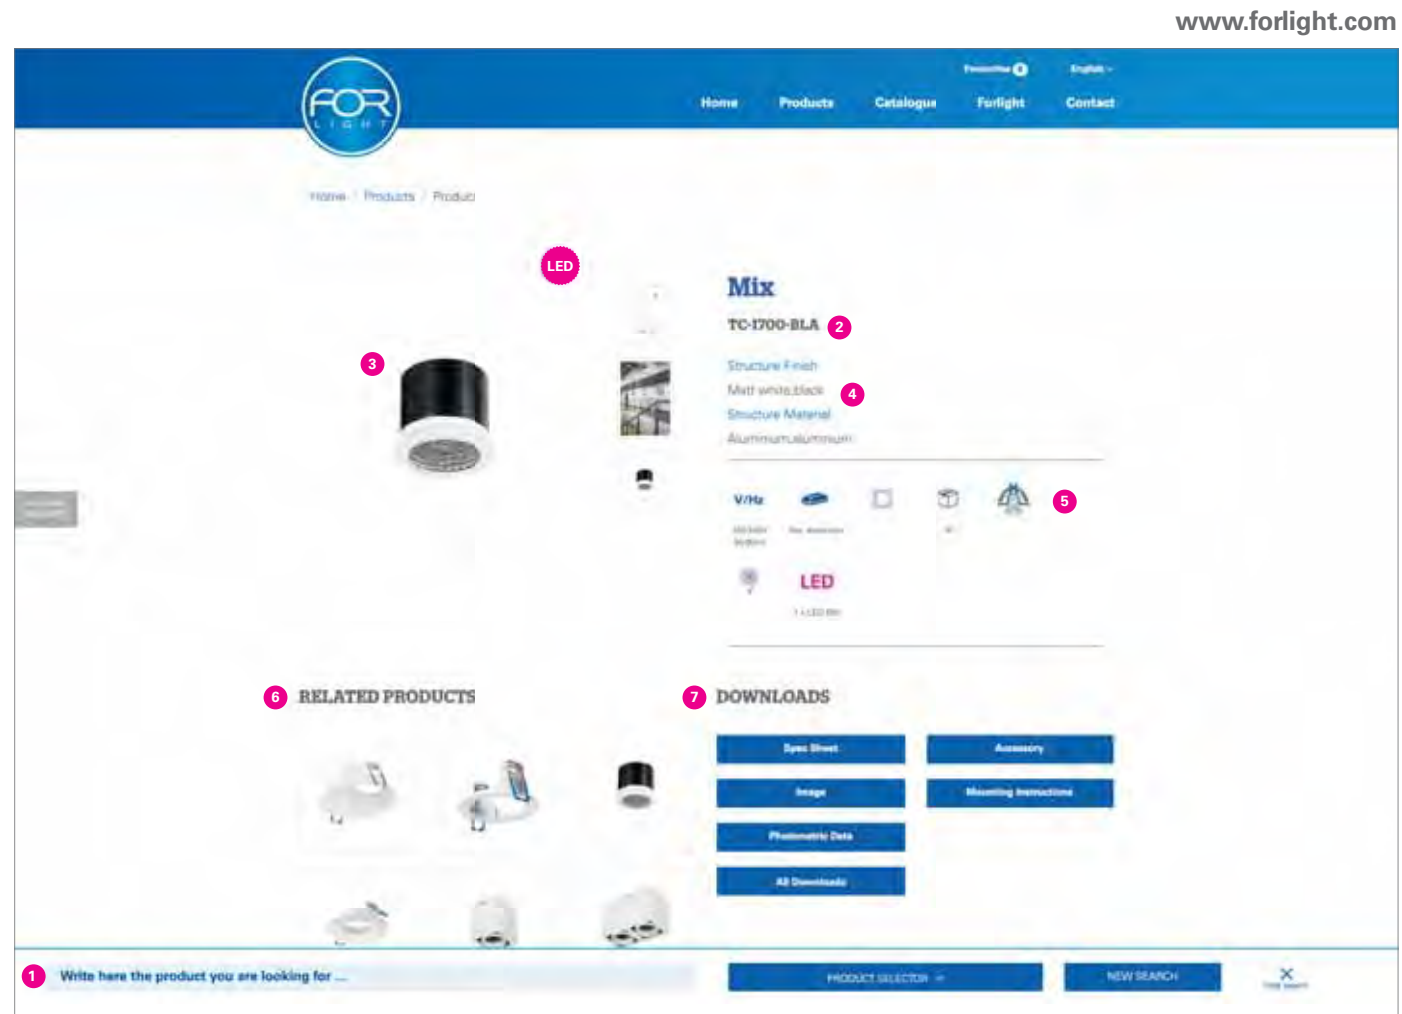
www.forlight.com

FOR LIGHT

Favourites English

Home Products Catalogue Forlight Contact

Home / Products / Product

LED

Mix

TC-1700-BLA 2

3

Structure Finish
Matt white.black 4
Structure Material
Aluminum.aluminum

V/Hz 5

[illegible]

LED

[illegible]

6 RELATED PRODUCTS

7 DOWNLOADS

Spec Sheet
Accessory
Image
Mounting Instructions
Photometric Data
All Downloads

1 Write here the product you are looking for ...

PRODUCT SELECTOR

NEW SEARCH

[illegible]